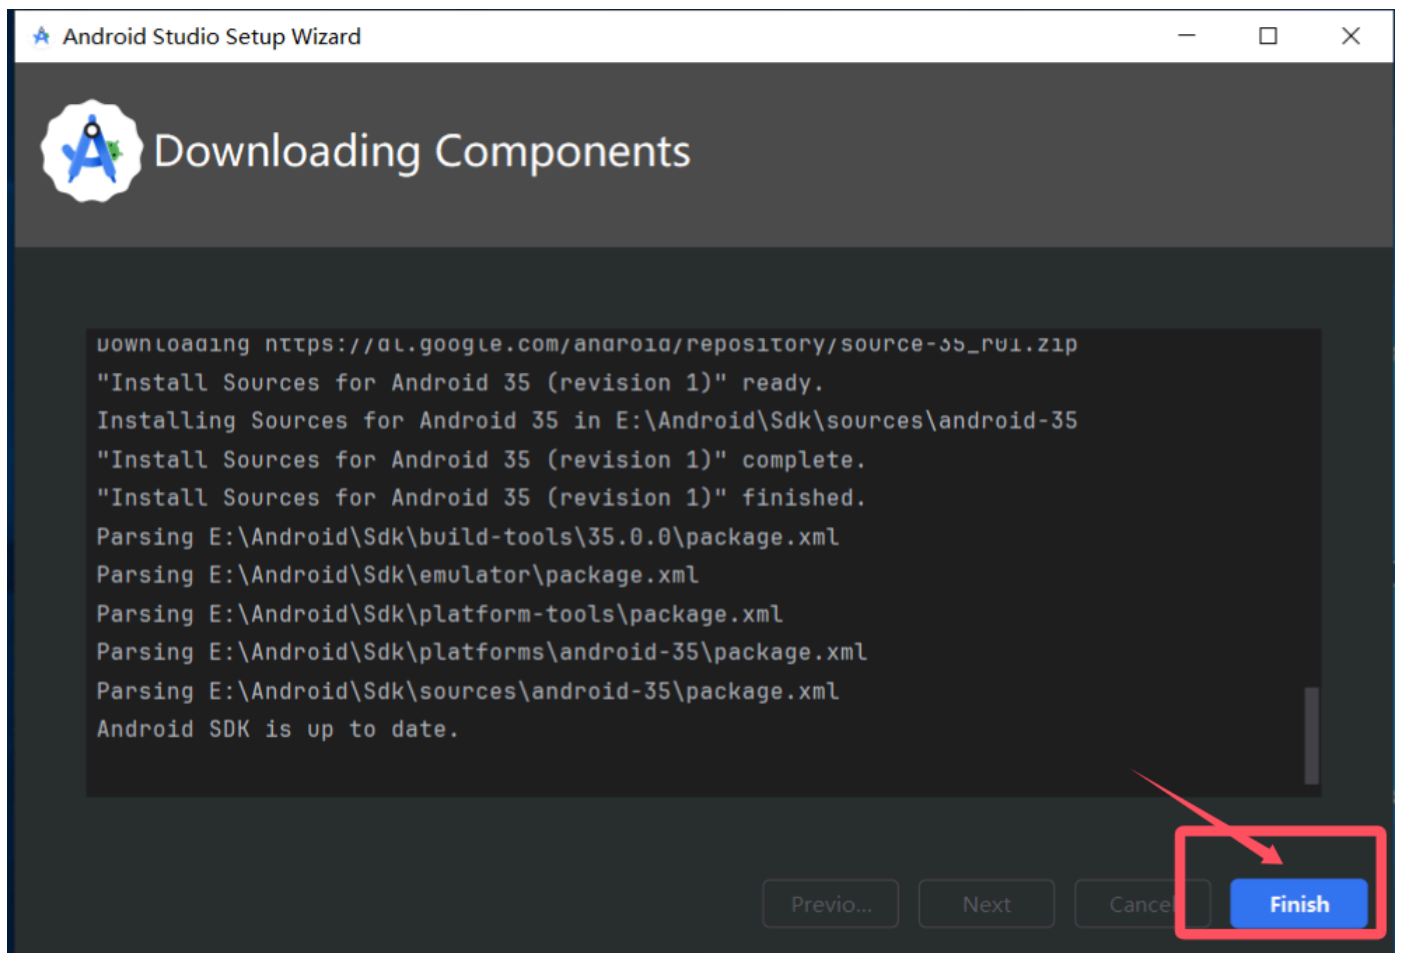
Android Studio Setup Wizard

Downloading Components

Downloading https://dl.google.com/android/repository/source-35_r01.zip
"Install Sources for Android 35 (revision 1)" ready.
Installing Sources for Android 35 in E:\Android\Sdk\sources\android-35
"Install Sources for Android 35 (revision 1)" complete.
"Install Sources for Android 35 (revision 1)" finished.
Parsing E:\Android\Sdk\build-tools\35.0.0\package.xml
Parsing E:\Android\Sdk\emulator\package.xml
Parsing E:\Android\Sdk\platform-tools\package.xml
Parsing E:\Android\Sdk\platforms\android-35\package.xml
Parsing E:\Android\Sdk\sources\android-35\package.xml
Android SDK is up to date.

Previo... Next Cance Finish